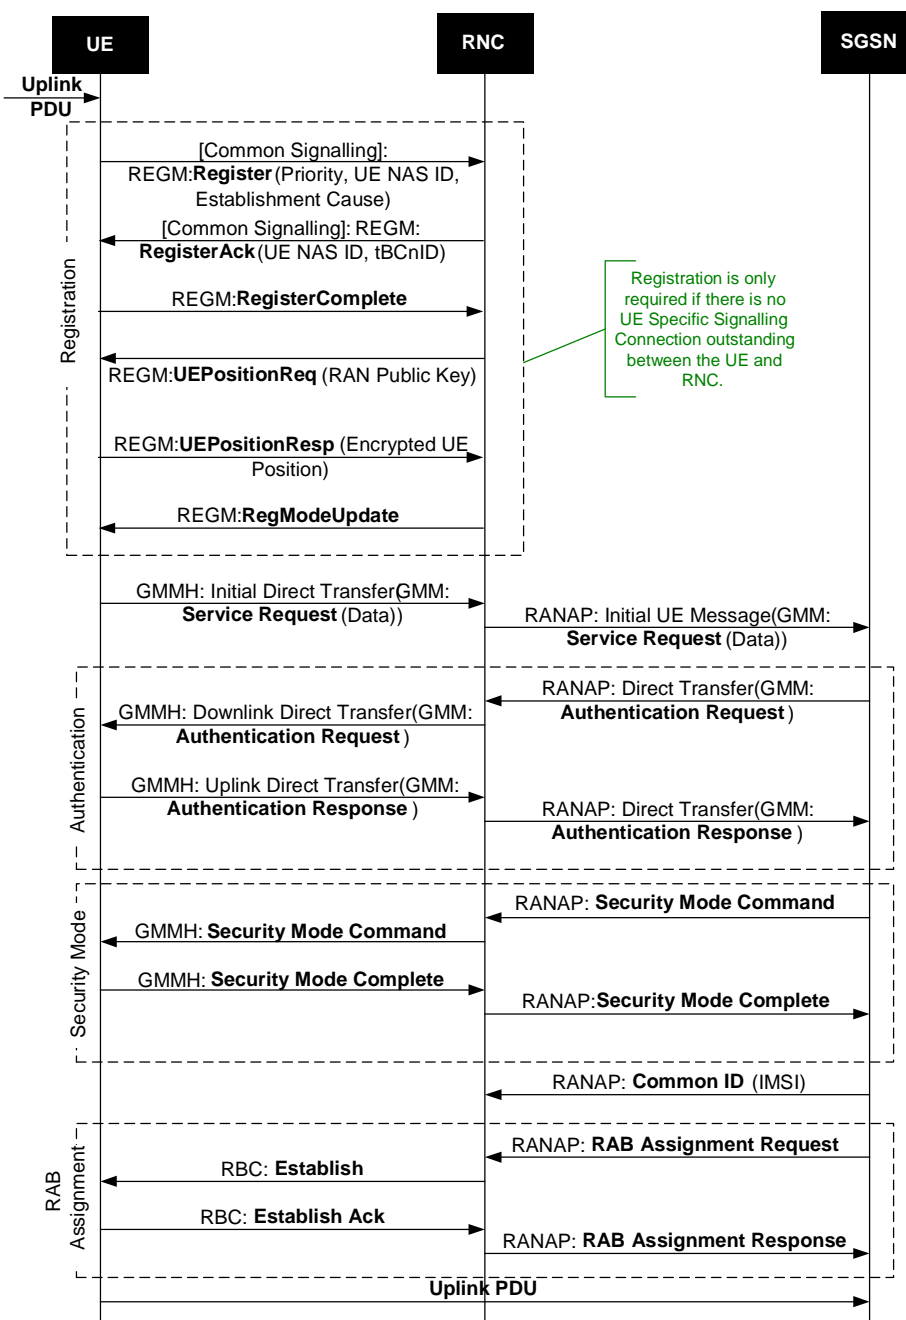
UE

RNC

SGSN

Uplink PDU

Registration

[Common Signalling]: REGM:**Register** (Priority, UE NAS ID, Establishment Cause)

[Common Signalling]: REGM: **RegisterAck** (UE NAS ID, tBCnID)

REGM:**RegisterComplete**

Registration is only required if there is no UE Specific Signalling Connection outstanding between the UE and RNC.

REGM:**UEPositionReq** (RAN Public Key)

REGM:**UEPositionResp** (Encrypted UE Position)

REGM:**RegModeUpdate**

GMMH: Initial Direct Transfer(GMM: **Service Request** (Data))

RANAP: Initial UE Message(GMM: **Service Request** (Data))

Authentication

RANAP: Direct Transfer(GMM: **Authentication Request** )

GMMH: Downlink Direct Transfer(GMM: **Authentication Request** )

GMMH: Uplink Direct Transfer(GMM: **Authentication Response** )

RANAP: Direct Transfer(GMM: **Authentication Response** )

Security Mode

RANAP: **Security Mode Command**

GMMH: **Security Mode Command**

GMMH: **Security Mode Complete**

RANAP:**Security Mode Complete**

RANAP: **Common ID** (IMSI)

RAB Assignment

RANAP: **RAB Assignment Request**

RBC: **Establish**

RBC: **Establish Ack**

RANAP: **RAB Assignment Response**

**Uplink PDU**